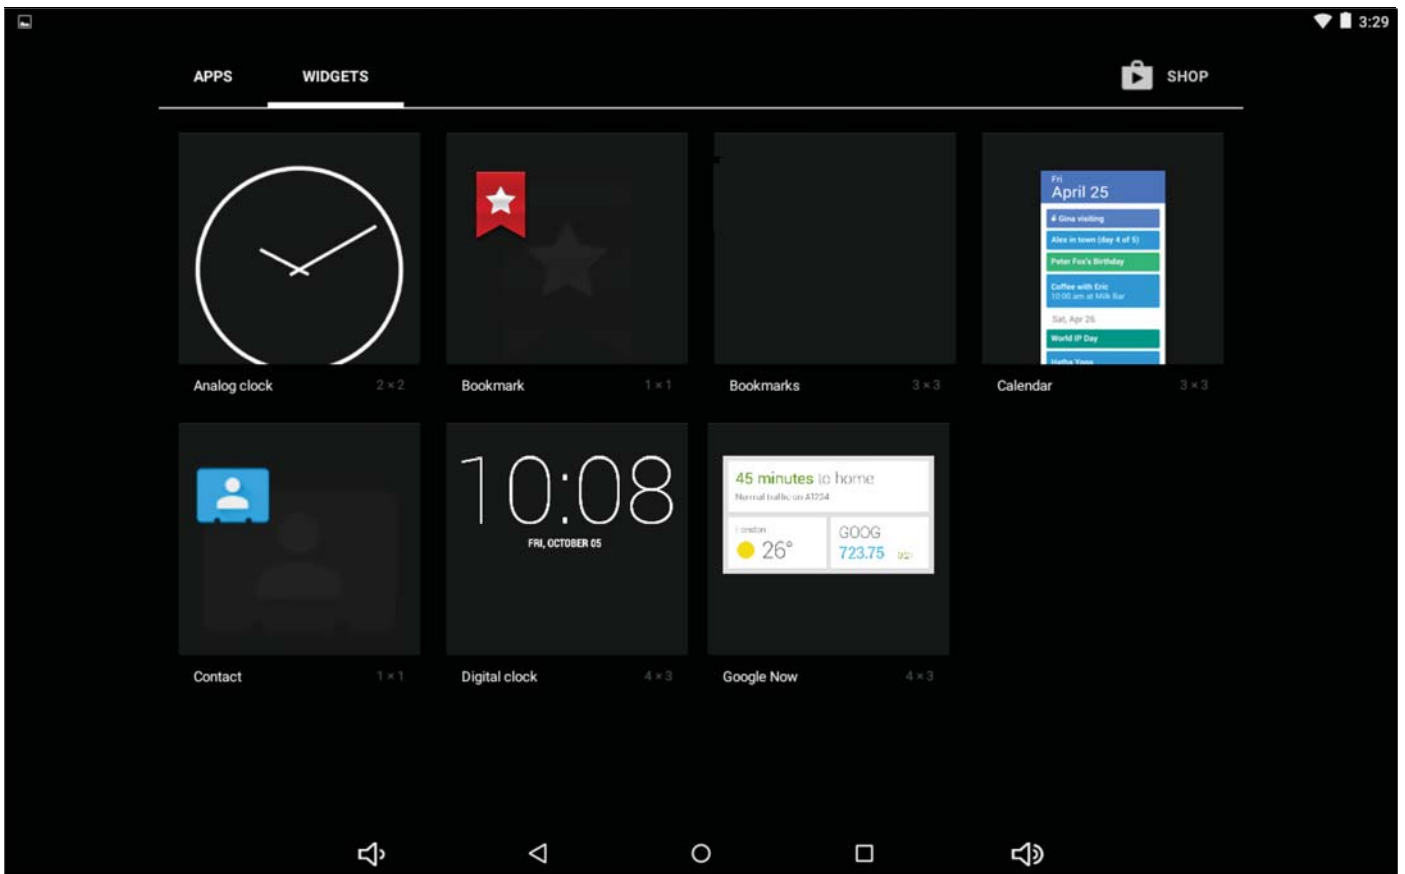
3:29

APPS WIDGETS SHOP

Fri
April 25
Gina visiting
Alex in town (day 4 of 5)
Peter Fox's Birthday
Coffee with Eric
10:00 am at Milk Bar
Sat, Apr 26
World IP Day
Hatha Yoga

Analog clock 2 × 2
Bookmark 1 × 1
Bookmarks 3 × 3
Calendar 3 × 3

10:08
FRI, OCTOBER 05

45 minutes to home
Normal traffic on A1234
London
26°
GOOG
723.75 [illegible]

Contact 1 × 1
Digital clock 4 × 3
Google Now 4 × 3